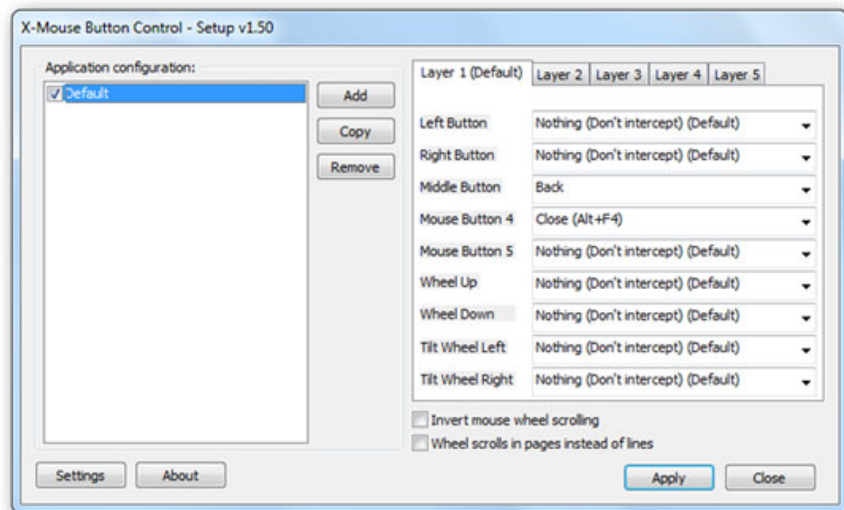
X-Mouse Button Control - Setup v1.50

Application configuration:

Default

Add

Copy

Remove

Layer 1 (Default) | Layer 2 | Layer 3 | Layer 4 | Layer 5

Left Button: Nothing (Don't intercept) (Default)

Right Button: Nothing (Don't intercept) (Default)

Middle Button: Back

Mouse Button 4: Close (Alt+F4)

Mouse Button 5: Nothing (Don't intercept) (Default)

Wheel Up: Nothing (Don't intercept) (Default)

Wheel Down: Nothing (Don't intercept) (Default)

Tilt Wheel Left: Nothing (Don't intercept) (Default)

Tilt Wheel Right: Nothing (Don't intercept) (Default)

Invert mouse wheel scrolling

Wheel scrolls in pages instead of lines

Settings

About

Apply

Close